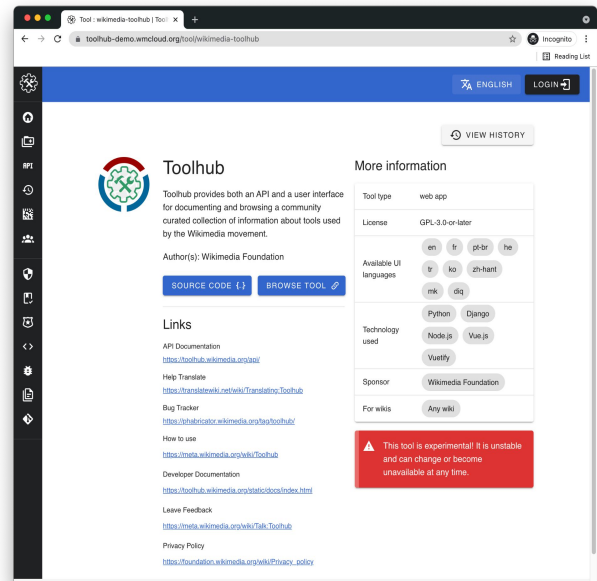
Tool : wikimedia-toolhub | Tool ×

toolhub-demo.wmcloud.org/tool/wikimedia-toolhub

Incognito

Reading List

API

ENGLISH

LOGIN

VIEW HISTORY

Toolhub

Toolhub provides both an API and a user interface for documenting and browsing a community curated collection of information about tools used by the Wikimedia movement.

Author(s): Wikimedia Foundation

SOURCE CODE {.}

BROWSE TOOL

Links

API Documentation
https://toolhub.wikimedia.org/api/

Help Translate
https://translatewiki.net/wiki/Translating:Toolhub

Bug Tracker
https://phabricator.wikimedia.org/tag/toolhub/

How to use
https://meta.wikimedia.org/wiki/Toolhub

Developer Documentation
https://toolhub.wikimedia.org/static/docs/index.html

Leave Feedback
https://meta.wikimedia.org/wiki/Talk:Toolhub

Privacy Policy
https://foundation.wikimedia.org/wiki/Privacy_policy

More information

| Tool type | web app |
|---|---|
| License | GPL-3.0-or-later |
| Available UI languages | en fr pt-br he tr ko zh-hant mk diq |
| Technology used | Python Django Node.js Vue.js Vuetify |
| Sponsor | Wikimedia Foundation |
| For wikis | Any wiki |

This tool is experimental! It is unstable and can change or become unavailable at any time.